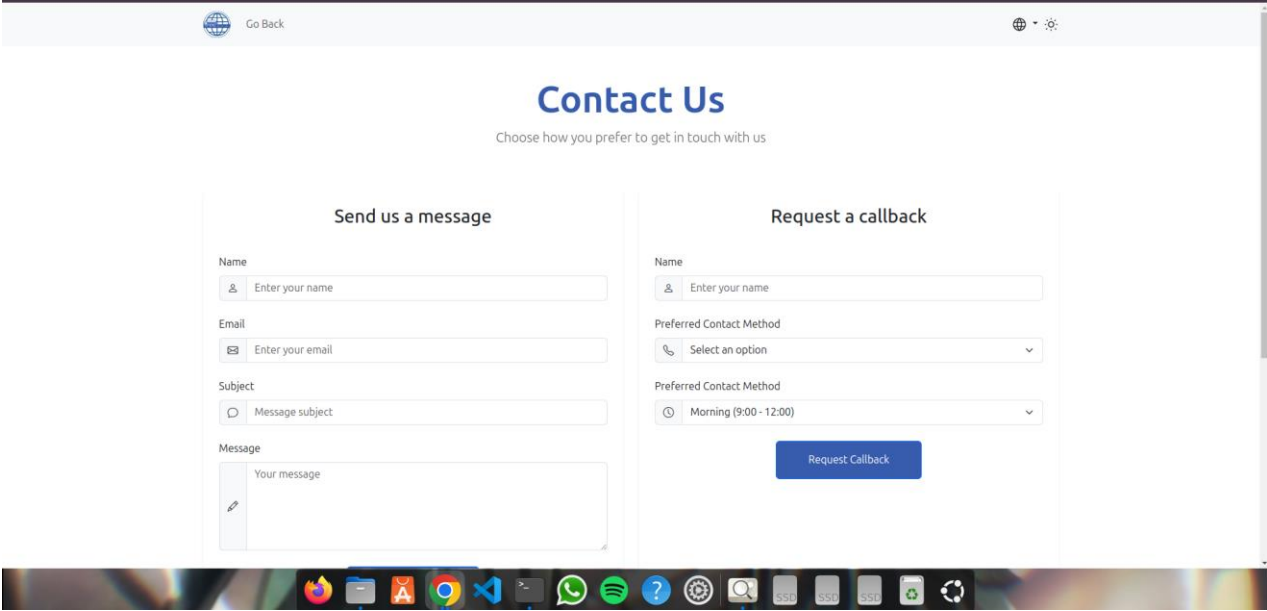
Go Back

Contact Us

Choose how you prefer to get in touch with us

Send us a message

Name

Enter your name

Email

Enter your email

Subject

Message subject

Message

Your message

Request a callback

Name

Enter your name

Preferred Contact Method

Select an option

Preferred Contact Method

Morning (9:00 - 12:00)

Request Callback

SSD SSD SSD